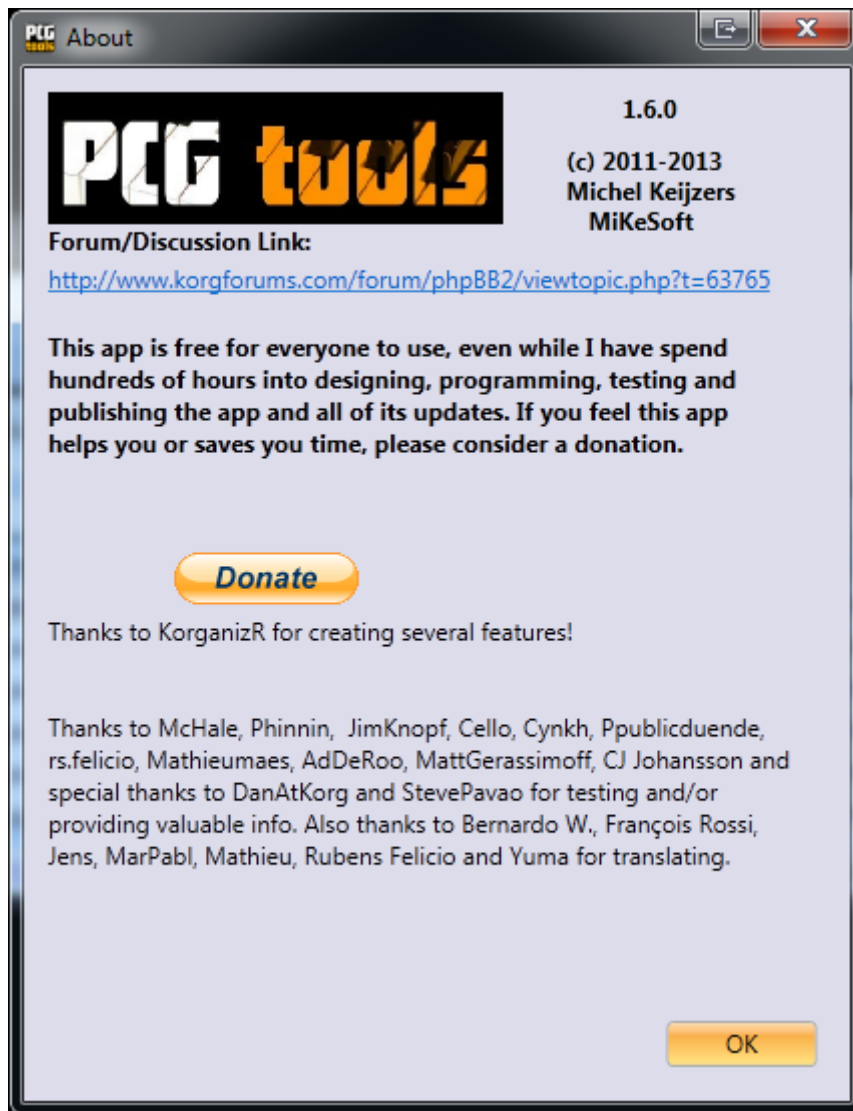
About

PCG tools

1.6.0

(c) 2011-2013
Michel Keijzers
MiKeSoft

Forum/Discussion Link:

http://www.korgforums.com/forum/phpBB2/viewtopic.php?t=63765

This app is free for everyone to use, even while I have spend hundreds of hours into designing, programming, testing and publishing the app and all of its updates. If you feel this app helps you or saves you time, please consider a donation.

Donate

Thanks to KorganizR for creating several features!

Thanks to McHale, Phinnin, JimKnopf, Cello, Cynkh, Ppublicduende, rs.felicio, Mathieumaes, AdDeRoo, MattGerassimoff, CJ Johansson and special thanks to DanAtKorg and StevePavao for testing and/or providing valuable info. Also thanks to Bernardo W., François Rossi, Jens, MarPabl, Mathieu, Rubens Felicio and Yuma for translating.

OK